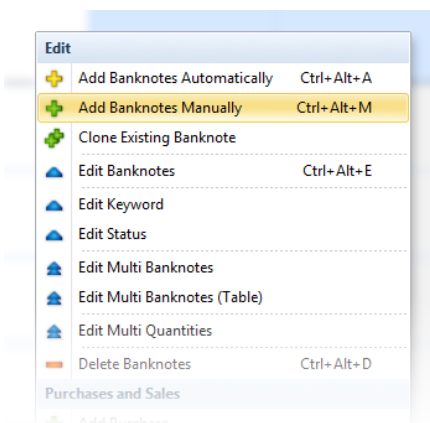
Edit

Add Banknotes Automatically Ctrl+Alt+A
Add Banknotes Manually Ctrl+Alt+M
Clone Existing Banknote
Edit Banknotes Ctrl+Alt+E
Edit Keyword
Edit Status
Edit Multi Banknotes
Edit Multi Banknotes (Table)
Edit Multi Quantities
Delete Banknotes Ctrl+Alt+D

Purchases and Sales

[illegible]